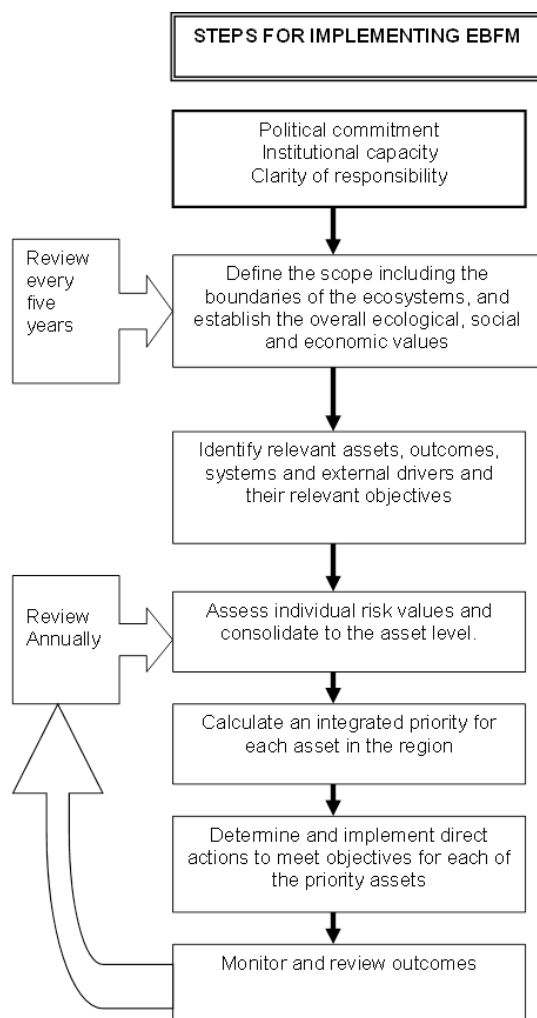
STEPS FOR IMPLEMENTING EBFM

Political commitment
Institutional capacity
Clarity of responsibility

Review every five years

Define the scope including the boundaries of the ecosystems, and establish the overall ecological, social and economic values

Identify relevant assets, outcomes, systems and external drivers and their relevant objectives

Review Annually

Assess individual risk values and consolidate to the asset level.

Calculate an integrated priority for each asset in the region

Determine and implement direct actions to meet objectives for each of the priority assets

Monitor and review outcomes